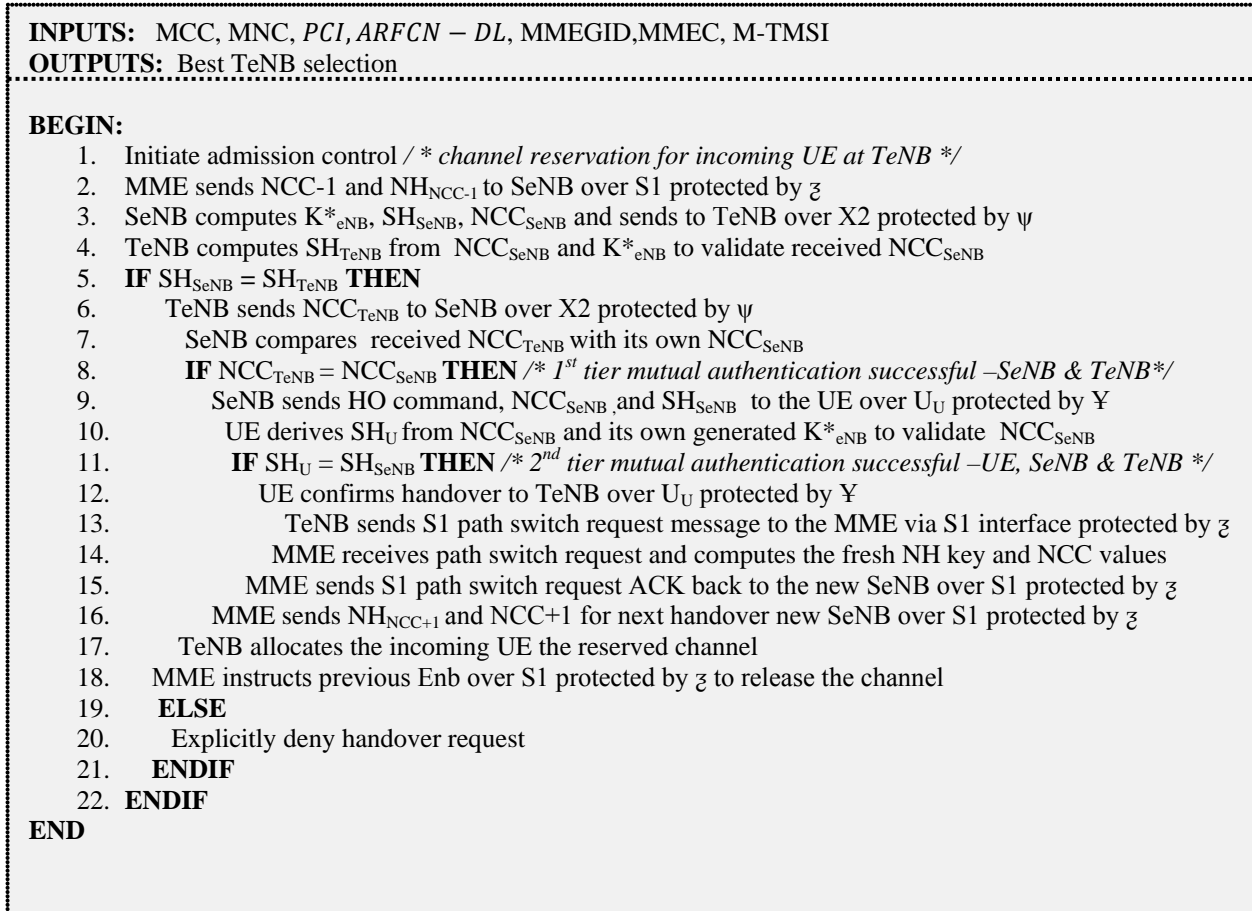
**INPUTS:** MCC, MNC, $PCI, ARFCN - DL$, MMEGID,MMEC, M-TMSI
**OUTPUTS:** Best TeNB selection

**BEGIN:**
1. Initiate admission control */ * channel reservation for incoming UE at TeNB */*
2. MME sends NCC-1 and $NH_{NCC-1}$ to SeNB over S1 protected by ʒ
3. SeNB computes $K*_{eNB}$, $SH_{SeNB}$, $NCC_{SeNB}$ and sends to TeNB over X2 protected by ψ
4. TeNB computes $SH_{TeNB}$ from $NCC_{SeNB}$ and $K*_{eNB}$ to validate received $NCC_{SeNB}$
5. **IF** $SH_{SeNB} = SH_{TeNB}$ **THEN**
6. TeNB sends $NCC_{TeNB}$ to SeNB over X2 protected by ψ
7. SeNB compares received $NCC_{TeNB}$ with its own $NCC_{SeNB}$
8. **IF** $NCC_{TeNB} = NCC_{SeNB}$ **THEN** */* 1$^{st}$ tier mutual authentication successful –SeNB & TeNB*/*
9. SeNB sends HO command, $NCC_{SeNB}$ and $SH_{SeNB}$ to the UE over $U_U$ protected by ¥
10. UE derives $SH_U$ from $NCC_{SeNB}$ and its own generated $K*_{eNB}$ to validate $NCC_{SeNB}$
11. **IF** $SH_U = SH_{SeNB}$ **THEN** */* 2$^{nd}$ tier mutual authentication successful –UE, SeNB & TeNB */*
12. UE confirms handover to TeNB over $U_U$ protected by ¥
13. TeNB sends S1 path switch request message to the MME via S1 interface protected by ʒ
14. MME receives path switch request and computes the fresh NH key and NCC values
15. MME sends S1 path switch request ACK back to the new SeNB over S1 protected by ʒ
16. MME sends $NH_{NCC+1}$ and NCC+1 for next handover new SeNB over S1 protected by ʒ
17. TeNB allocates the incoming UE the reserved channel
18. MME instructs previous Enb over S1 protected by ʒ to release the channel
19. **ELSE**
20. Explicitly deny handover request
21. **ENDIF**
22. **ENDIF**

**END**